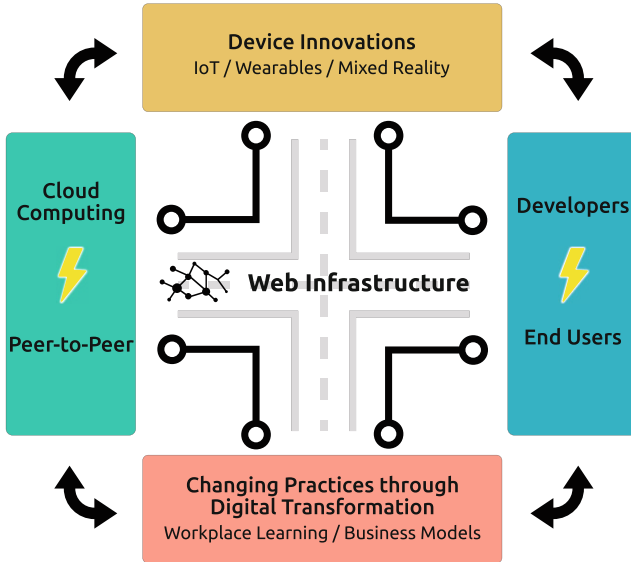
Device Innovations
IoT / Wearables / Mixed Reality

Cloud Computing

Peer-to-Peer

Web Infrastructure

Developers

End Users

Changing Practices through Digital Transformation
Workplace Learning / Business Models